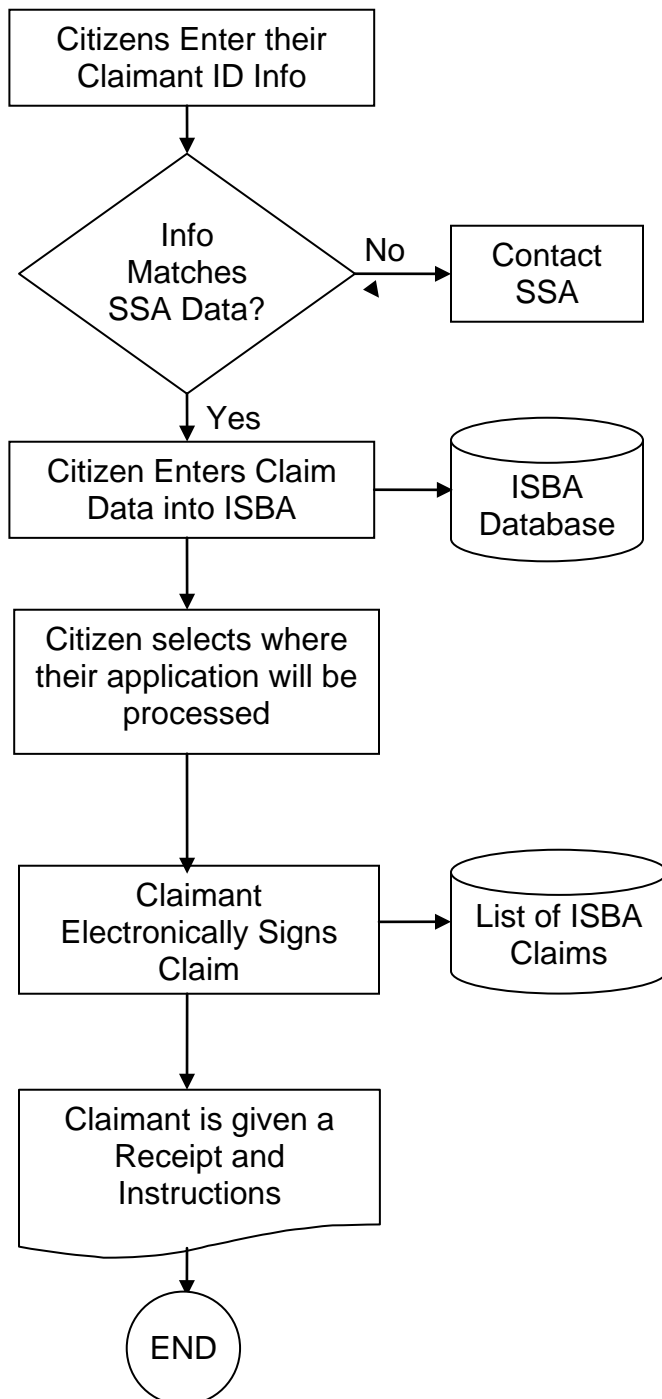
Citizens Enter their Claimant ID Info

Info Matches SSA Data?

No

Contact SSA

Yes

Citizen Enters Claim Data into ISBA

ISBA Database

Citizen selects where their application will be processed

Claimant Electronically Signs Claim

List of ISBA Claims

Claimant is given a Receipt and Instructions

END